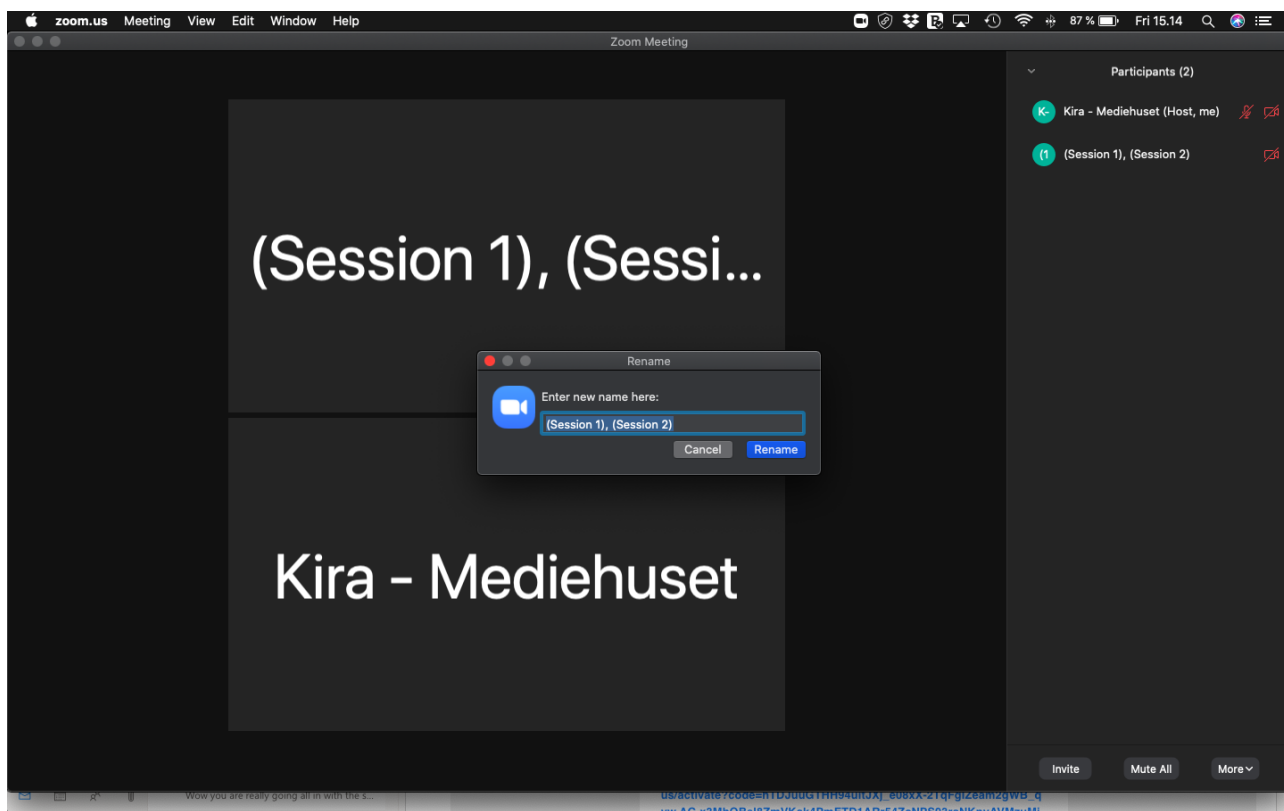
zoom.us Meeting View Edit Window Help

87 % Fri 15.14

Zoom Meeting

(Session 1), (Sessi...

Kira - Mediehuset

Rename

Enter new name here:

(Session 1), (Session 2)

Cancel Rename

Participants (2)

K- Kira - Mediehuset (Host, me)

(1 (Session 1), (Session 2)

Invite Mute All More

Wow you are really going all in with the s...

us/activate?code=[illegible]